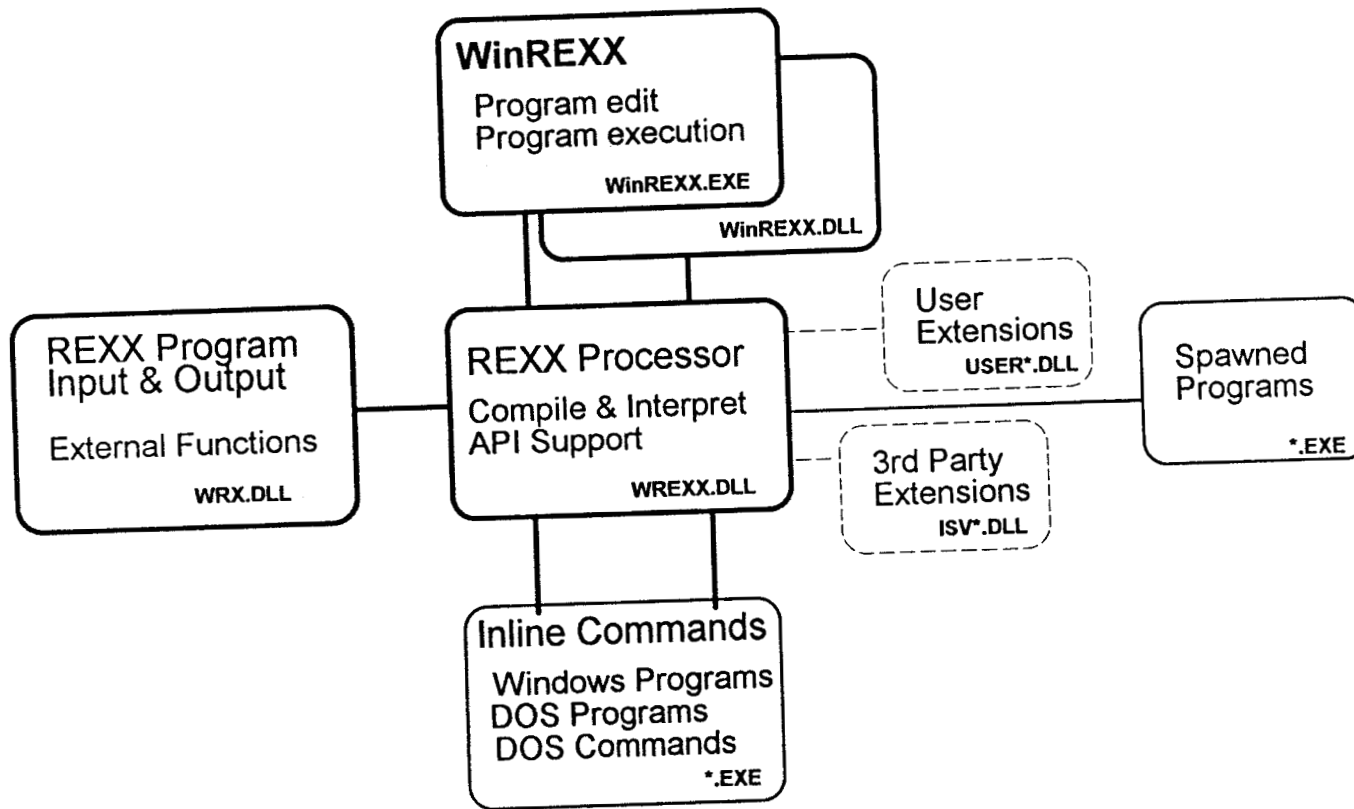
WinREXX
Program edit
Program execution
WinREXX.EXE

WinREXX.DLL

User
Extensions
USER*.DLL

REXX Program
Input & Output
External Functions
WRX.DLL

REXX Processor
Compile & Interpret
API Support
WREXX.DLL

Spawned
Programs
*.EXE

3rd Party
Extensions
ISV*.DLL

Inline Commands
Windows Programs
DOS Programs
DOS Commands
*.EXE